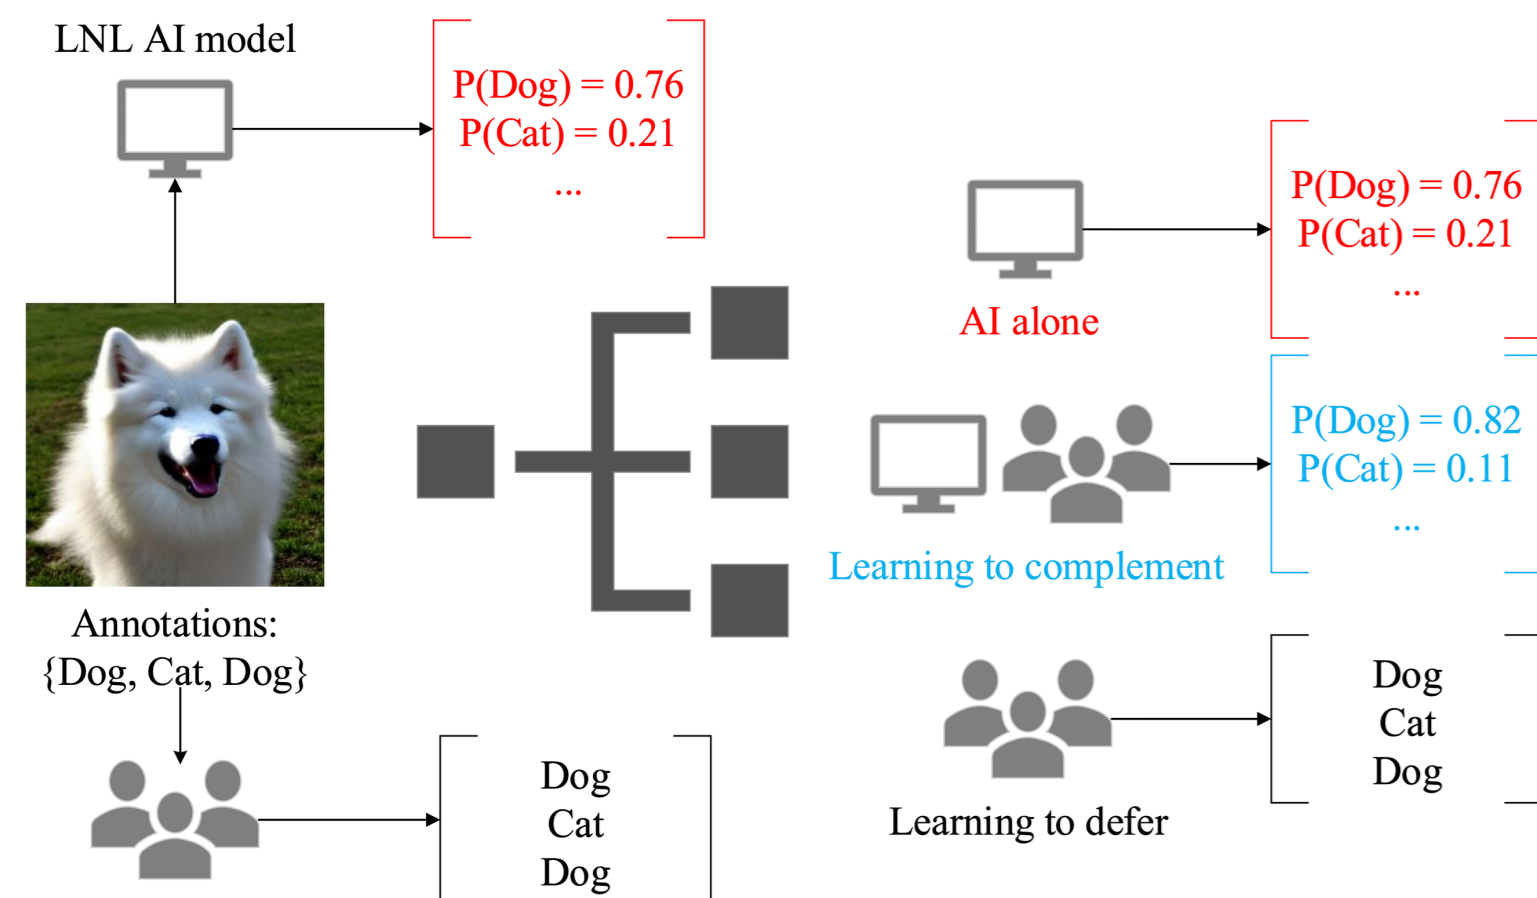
LNL AI model

P(Dog) = 0.76
P(Cat) = 0.21
...

Annotations:
{Dog, Cat, Dog}

Dog
Cat
Dog

P(Dog) = 0.76
P(Cat) = 0.21
...

AI alone

P(Dog) = 0.82
P(Cat) = 0.11
...

Learning to complement

Dog
Cat
Dog

Learning to defer